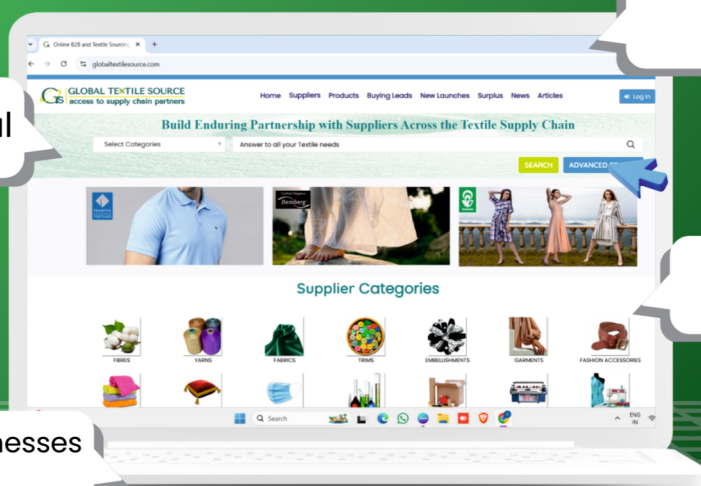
Online B2B and Textile Sourcing ×
globaltextilesource.com

GLOBAL TEXTILE SOURCE
access to supply chain partners

Home Suppliers Products Buying Leads New Launches Surplus News Articles Log In

ul

Build Enduring Partnership with Suppliers Across the Textile Supply Chain

Select Categories
Answer to all your Textile needs
SEARCH ADVANCED S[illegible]

Bemberg

Supplier Categories

FIBRES YARNS FABRICS TRIMS EMBELLISHMENTS GARMENTS FASHION ACCESSORIES

nesses

Search

ENG IN